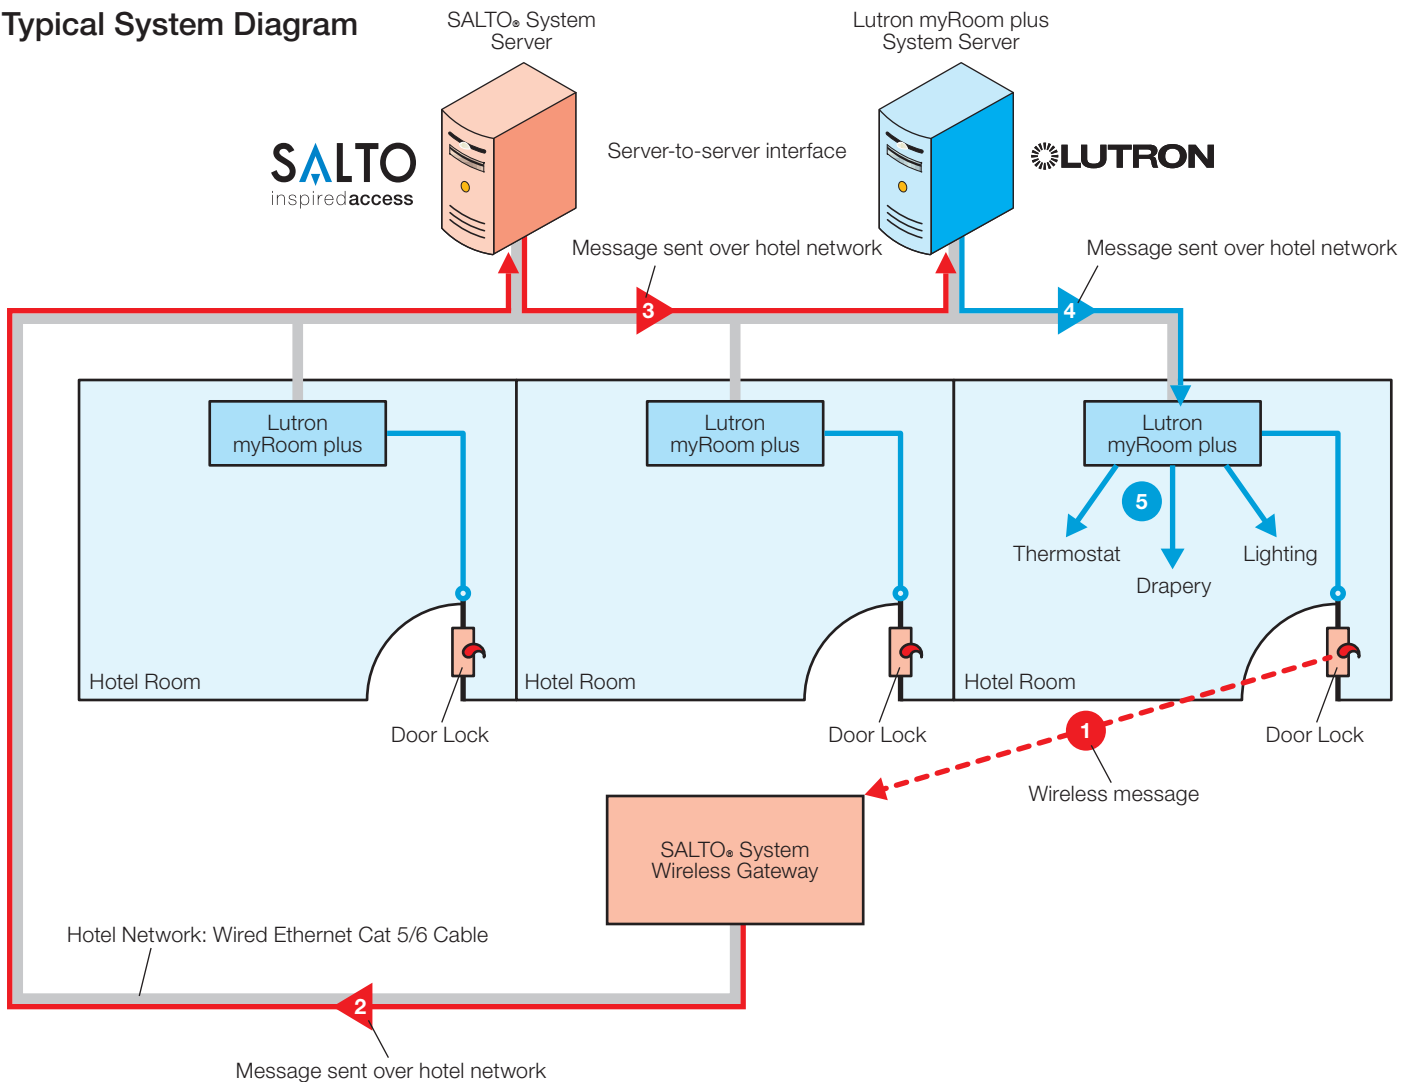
Typical System Diagram

SALTO® System Server

Lutron myRoom plus System Server

SALTO inspiredaccess

Server-to-server interface

LUTRON

Message sent over hotel network

Message sent over hotel network

3

4

Lutron myRoom plus

Lutron myRoom plus

Lutron myRoom plus

5

Thermostat

Drapery

Lighting

Hotel Room

Hotel Room

Hotel Room

Door Lock

Door Lock

Door Lock

1

Wireless message

SALTO® System Wireless Gateway

Hotel Network: Wired Ethernet Cat 5/6 Cable

2

Message sent over hotel network